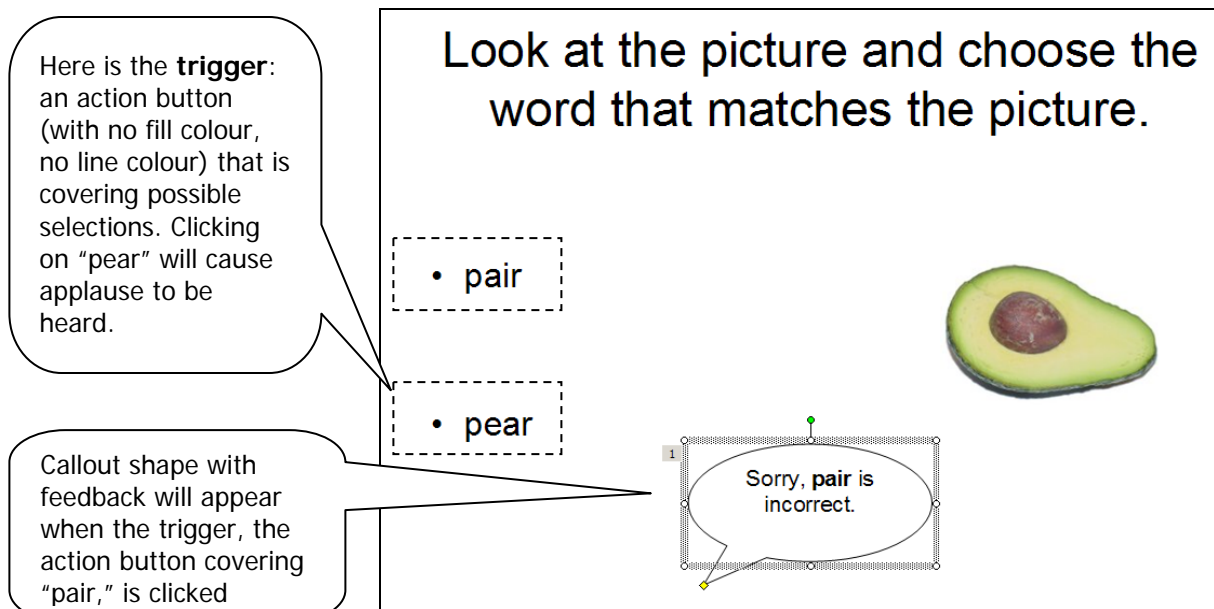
Here is the **trigger**: an action button (with no fill colour, no line colour) that is covering possible selections. Clicking on "pear" will cause applause to be heard.

Callout shape with feedback will appear when the trigger, the action button covering "pair," is clicked

Look at the picture and choose the word that matches the picture.

• pair

• pear

1

Sorry, **pair** is incorrect.